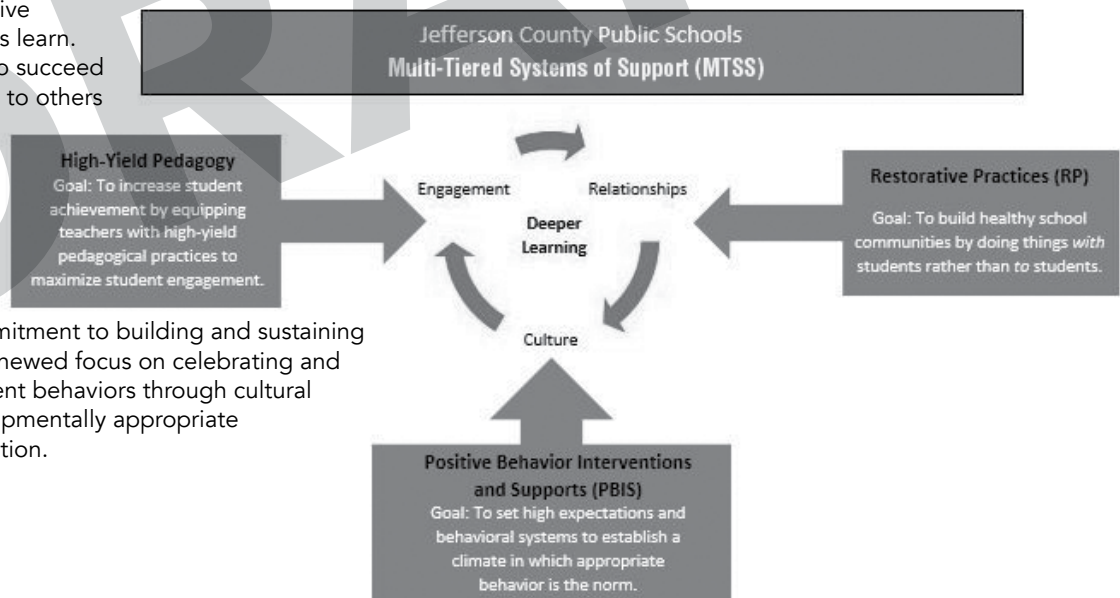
ive
s learn.
o succeed
to others

Jefferson County Public Schools
Multi-Tiered Systems of Support (MTSS)

High-Yield Pedagogy
Goal: To increase student achievement by equipping teachers with high-yield pedagogical practices to maximize student engagement.

Engagement

Relationships

Deeper Learning

Culture

Restorative Practices (RP)

Goal: To build healthy school communities by doing things *with* students rather than *to* students.

mitment to building and sustaining
newed focus on celebrating and
ent behaviors through cultural
pmentally appropriate
tion.

Positive Behavior Interventions and Supports (PBIS)
Goal: To set high expectations and behavioral systems to establish a climate in which appropriate behavior is the norm.

DRAFT